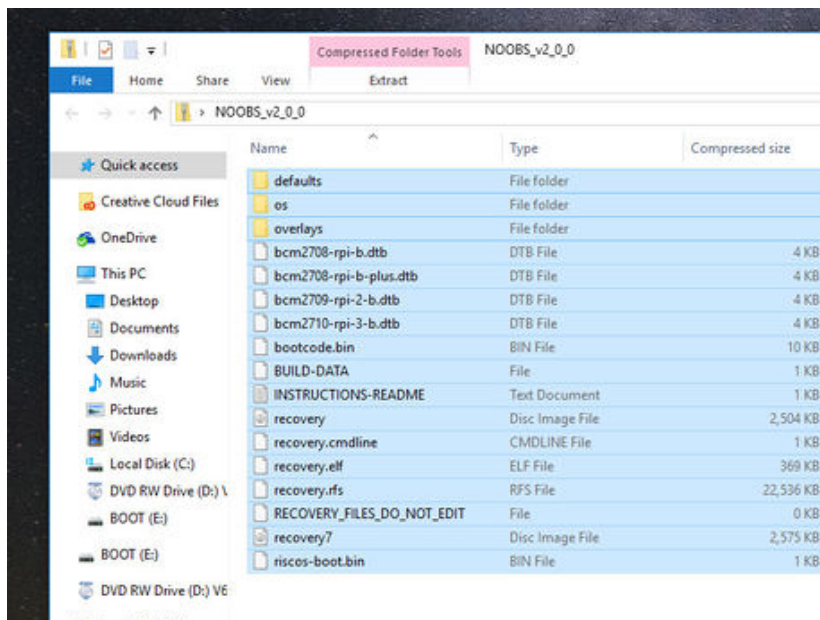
Compressed Folder Tools NOOBS_v2_0_0

File Home Share View Extract

NOOBS_v2_0_0

Quick access
Creative Cloud Files
OneDrive
This PC
Desktop
Documents
Downloads
Music
Pictures
Videos
Local Disk (C:)
DVD RW Drive (D:) V
BOOT (E:)
BOOT (E:)
DVD RW Drive (D:) V6

| Name | Type | Compressed size |
|---|---|---|
| defaults | File folder | |
| os | File folder | |
| overlays | File folder | |
| bcm2708-rpi-b.dtb | DTB File | 4 KB |
| bcm2708-rpi-b-plus.dtb | DTB File | 4 KB |
| bcm2709-rpi-2-b.dtb | DTB File | 4 KB |
| bcm2710-rpi-3-b.dtb | DTB File | 4 KB |
| bootcode.bin | BIN File | 10 KB |
| BUILD-DATA | File | 1 KB |
| INSTRUCTIONS-README | Text Document | 1 KB |
| recovery | Disc Image File | 2,504 KB |
| recovery.cmdline | CMDLINE File | 1 KB |
| recovery.elf | ELF File | 369 KB |
| recovery.rfs | RFS File | 22,536 KB |
| RECOVERY_FILES_DO_NOT_EDIT | File | 0 KB |
| recovery7 | Disc Image File | 2,575 KB |
| riscos-boot.bin | BIN File | 1 KB |